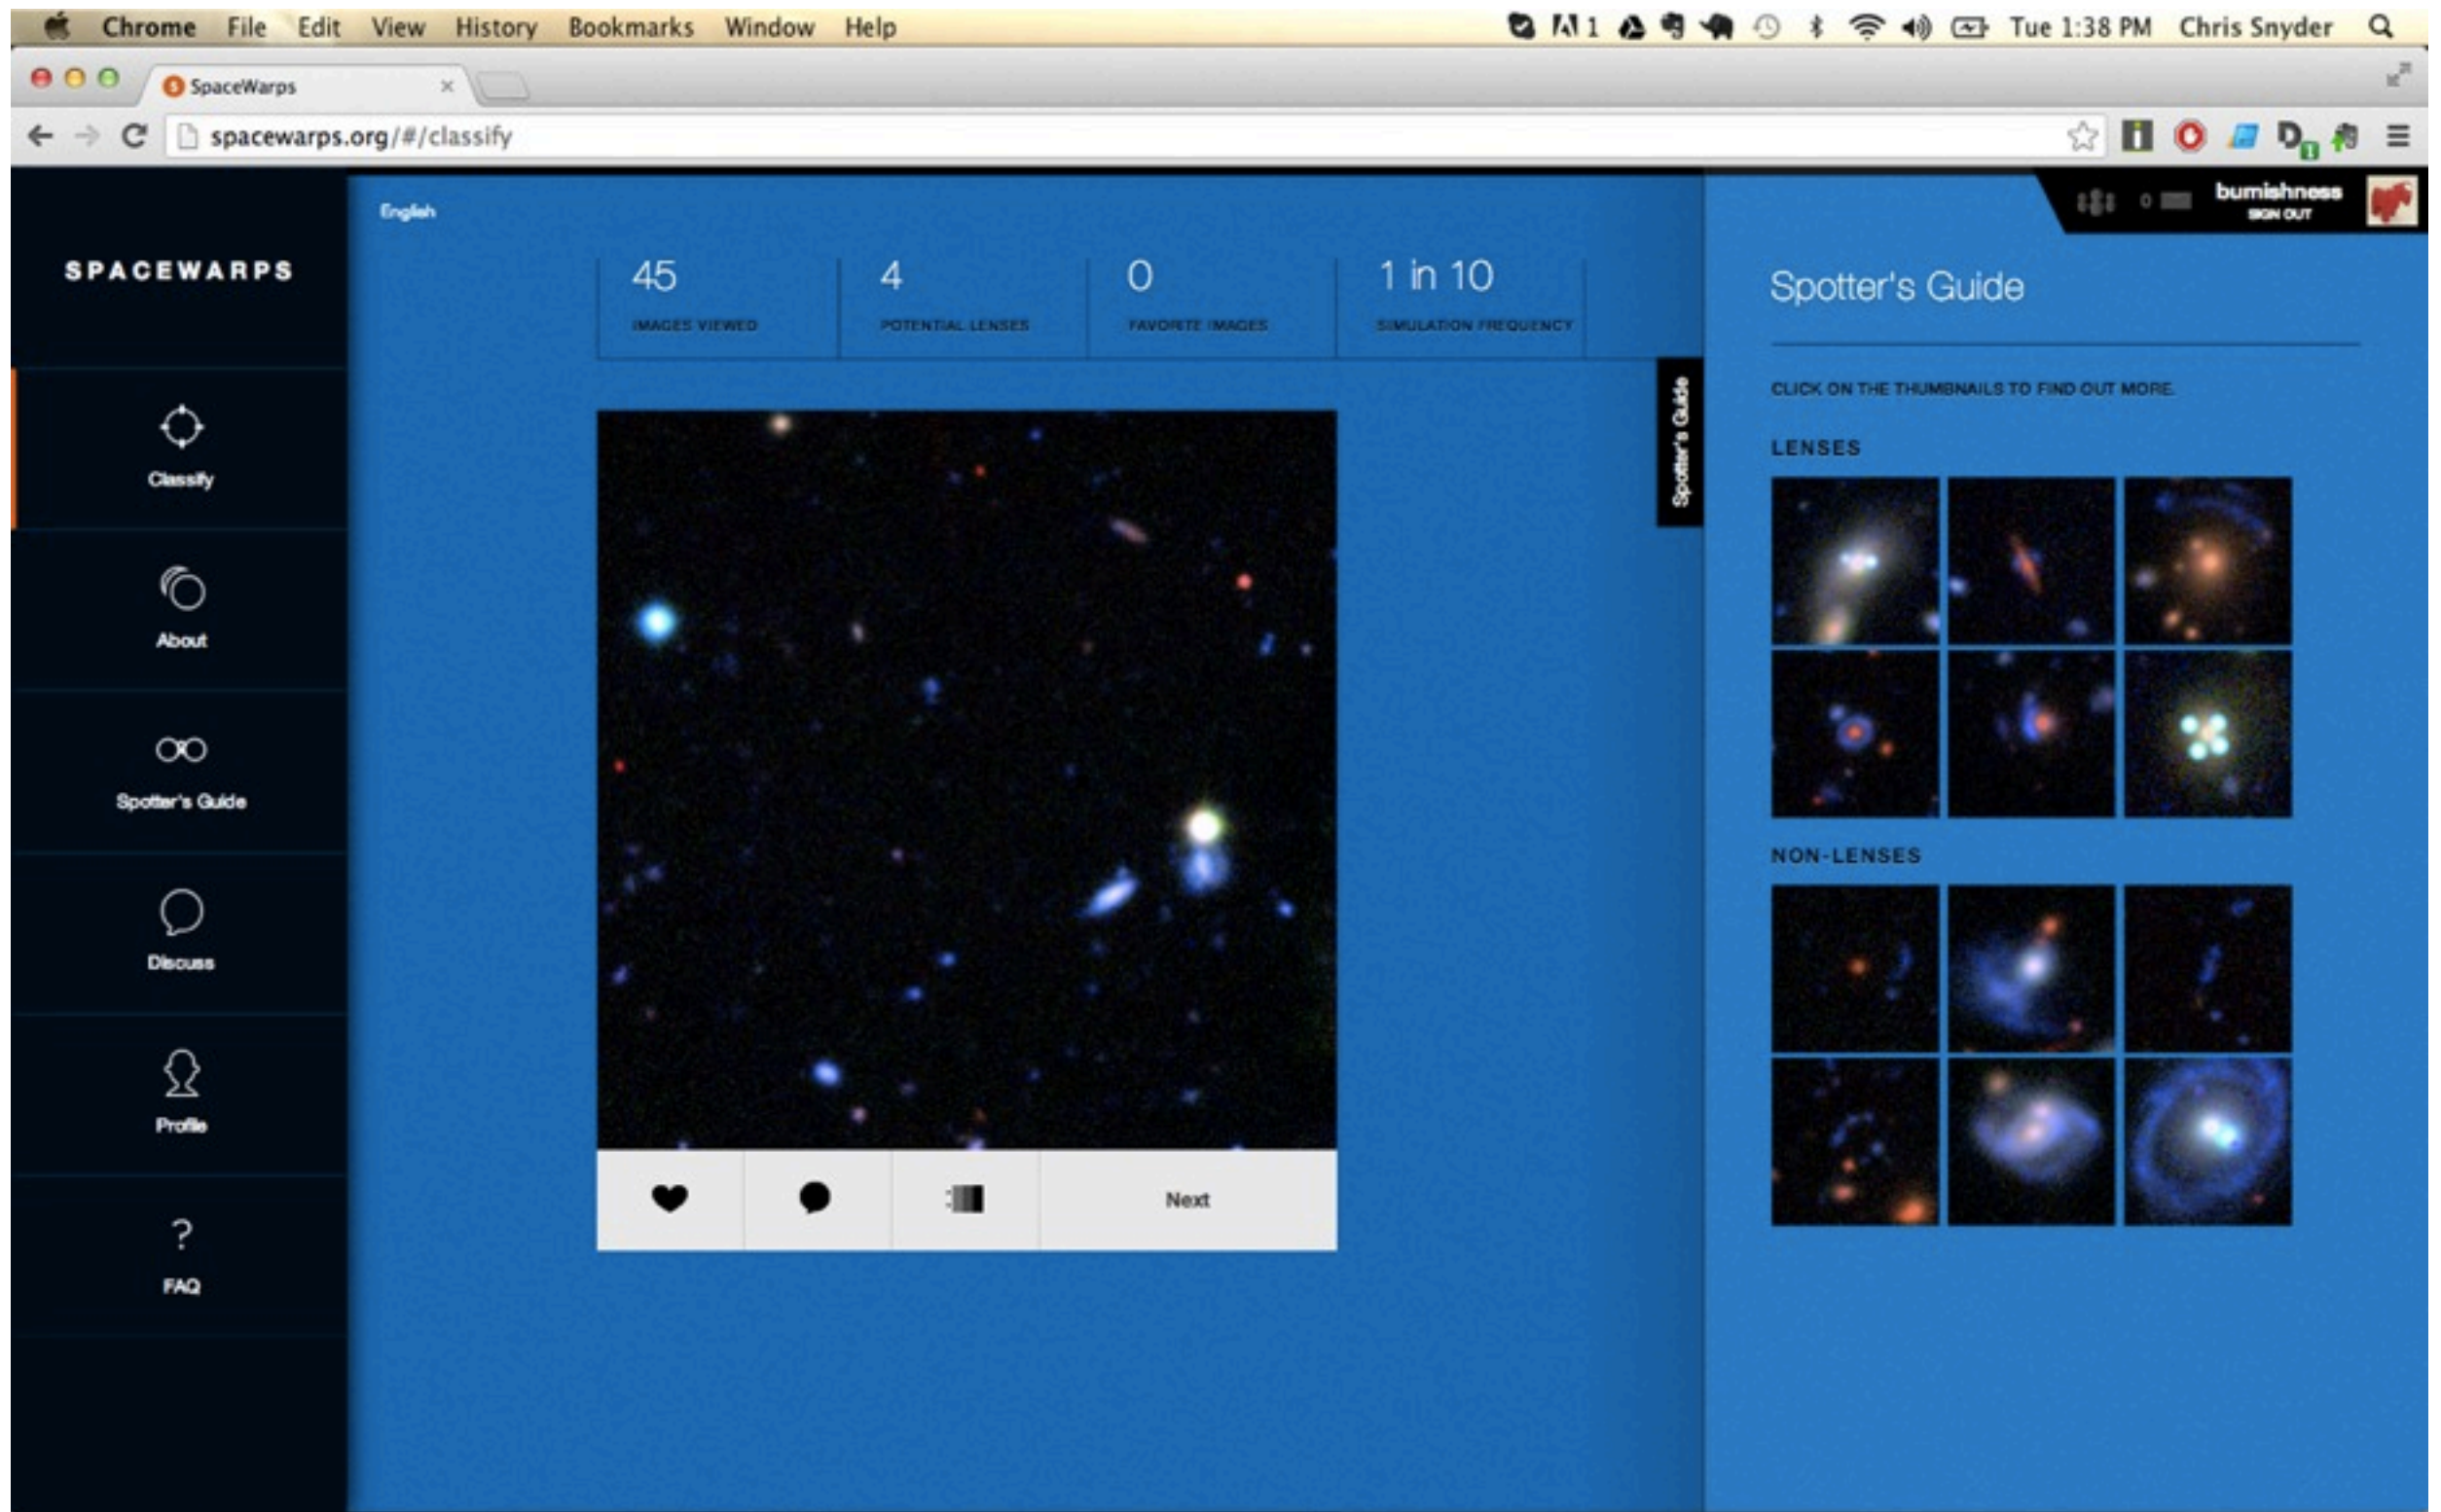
Chrome File Edit View History Bookmarks Window Help 1 Tue 1:38 PM Chris Snyder

SpaceWarps ×

spacewarps.org/#/classify

English

burnishness
SIGN OUT

SPACEWARPS

Classify

About

Spotter's Guide

Discuss

Profile

?
FAQ

| 45 | 4 | 0 | 1 in 10 |
|---|---|---|---|
| IMAGES VIEWED | POTENTIAL LENSES | FAVORITE IMAGES | SIMULATION FREQUENCY |

Spotter's Guide

Next

Spotter's Guide

CLICK ON THE THUMBNAILS TO FIND OUT MORE.

LENSES

NON-LENSES